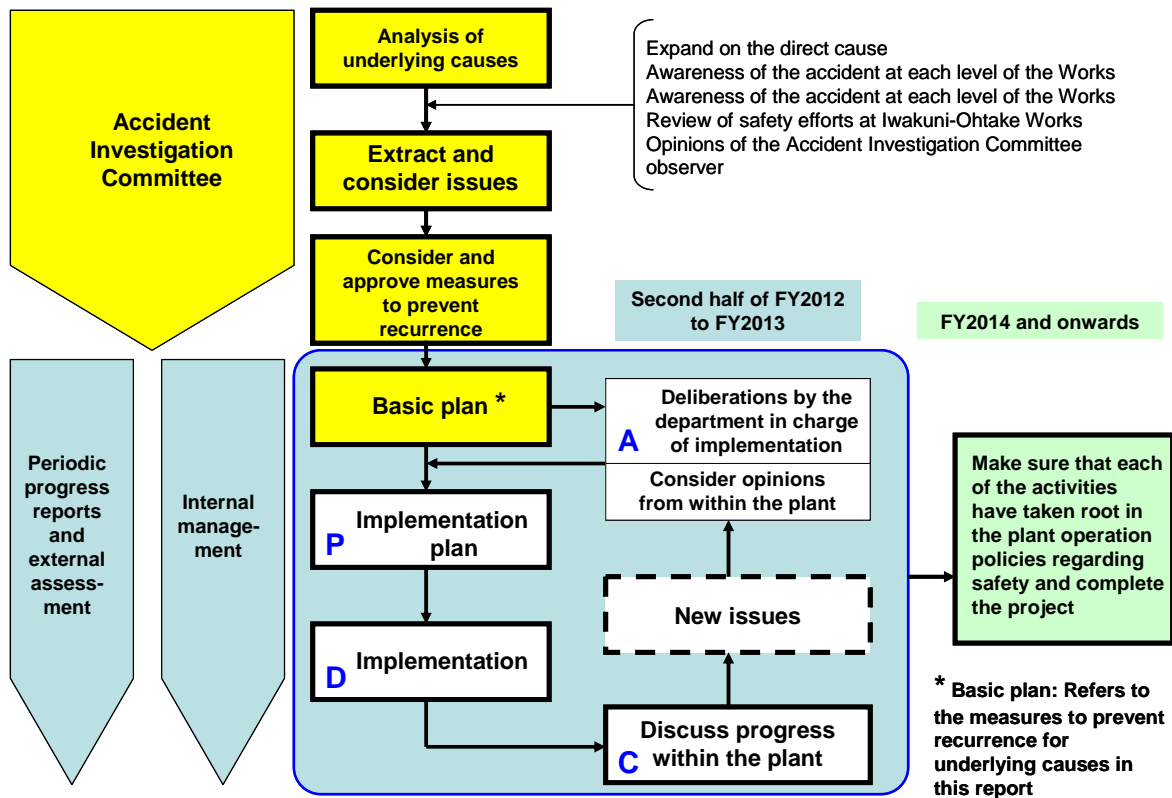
Accident Investigation Committee

Analysis of underlying causes

Expand on the direct cause
Awareness of the accident at each level of the Works
Awareness of the accident at each level of the Works
Review of safety efforts at Iwakuni-Ohtake Works
Opinions of the Accident Investigation Committee observer

Extract and consider issues

Consider and approve measures to prevent recurrence

Second half of FY2012 to FY2013

FY2014 and onwards

Periodic progress reports and external assessment

Internal management

Basic plan *

A Deliberations by the department in charge of implementation

Consider opinions from within the plant

P Implementation plan

New issues

D Implementation

C Discuss progress within the plant

Make sure that each of the activities have taken root in the plant operation policies regarding safety and complete the project

* Basic plan: Refers to the measures to prevent recurrence for underlying causes in this report